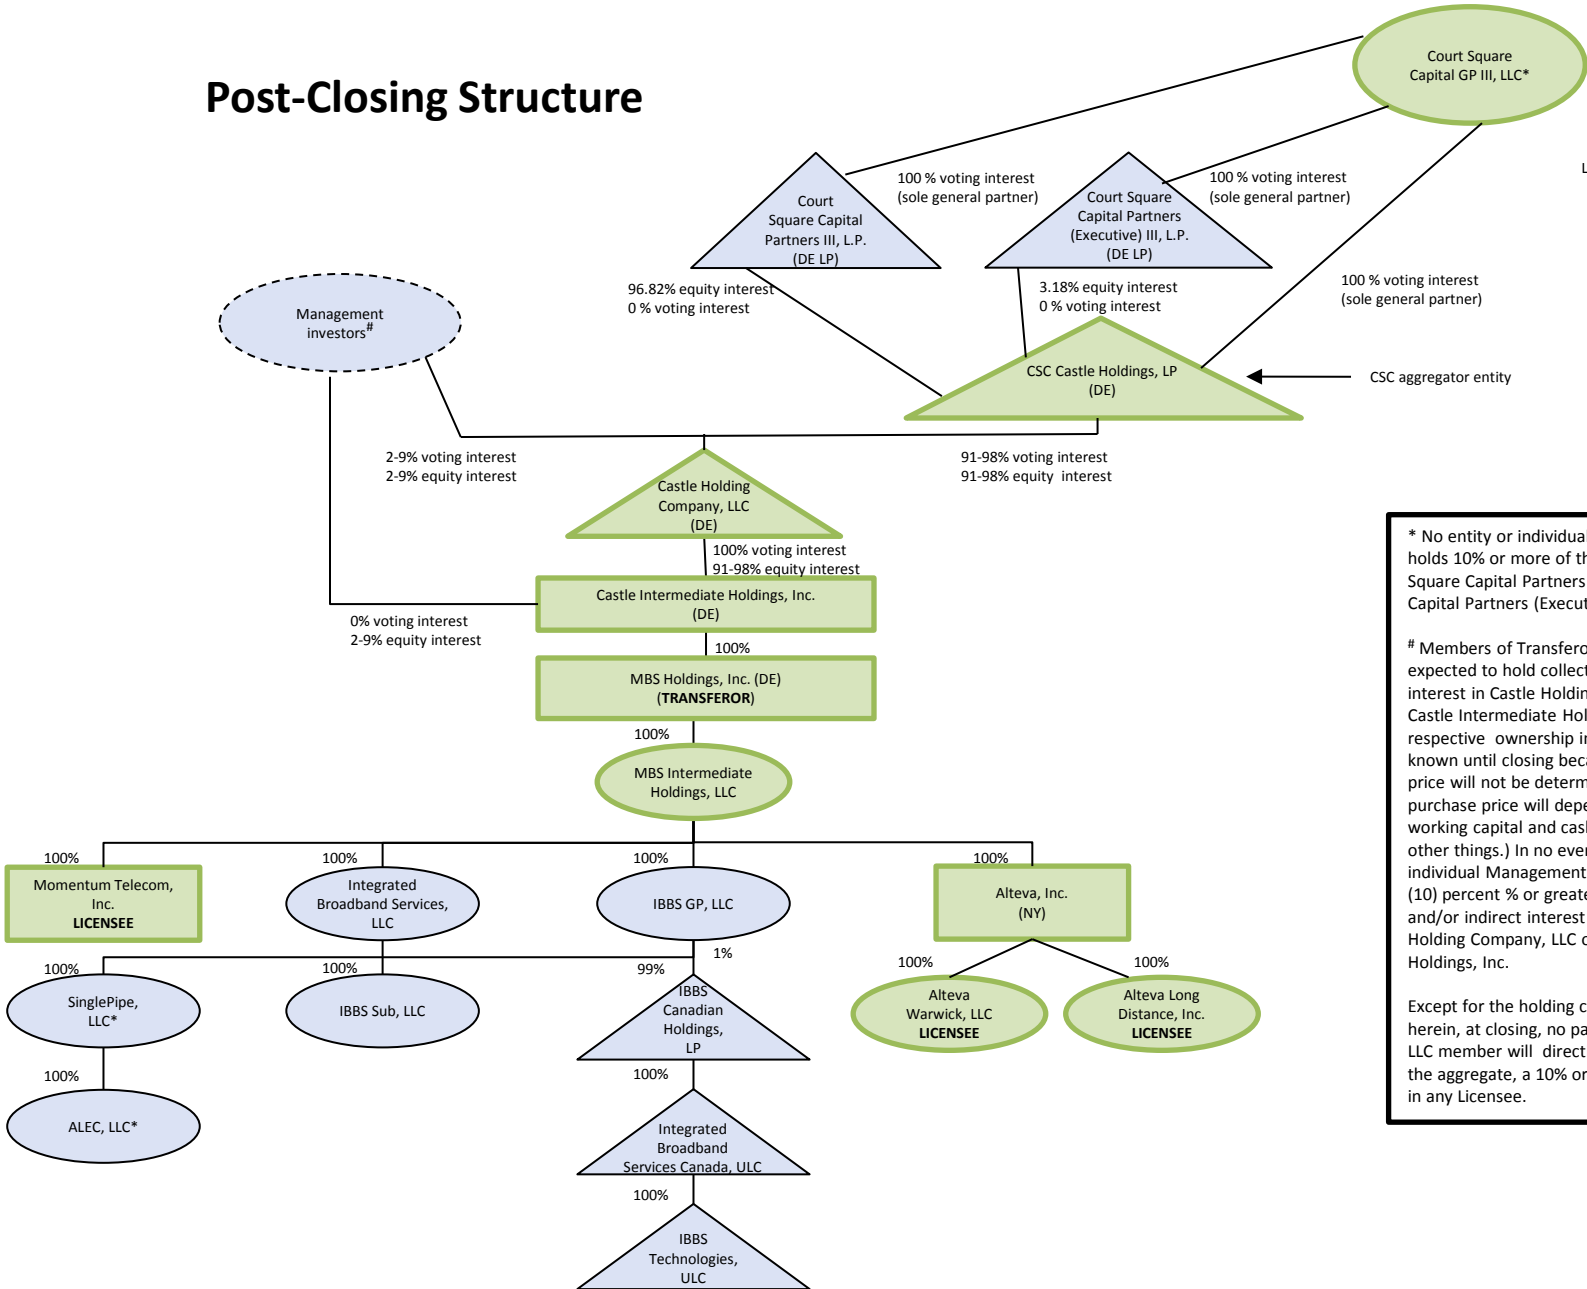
Post-Closing Structure

Court Square Capital GP III, LLC*

L

100 % voting interest (sole general partner)

Court Square Capital Partners III, L.P. (DE LP)

100 % voting interest (sole general partner)

Court Square Capital Partners (Executive) III, L.P. (DE LP)

96.82% equity interest
0 % voting interest

3.18% equity interest
0 % voting interest

100 % voting interest (sole general partner)

Management investors$^{\#}$

CSC Castle Holdings, LP (DE)

CSC aggregator entity

2-9% voting interest
2-9% equity interest

91-98% voting interest
91-98% equity interest

Castle Holding Company, LLC (DE)

100% voting interest
91-98% equity interest

Castle Intermediate Holdings, Inc. (DE)

0% voting interest
2-9% equity interest

100%

MBS Holdings, Inc. (DE) (TRANSFEROR)

100%

MBS Intermediate Holdings, LLC

100%
Momentum Telecom, Inc.
LICENSEE

100%
Integrated Broadband Services, LLC

100%
IBBS GP, LLC

100%
Alteva, Inc. (NY)

1%

100%
SinglePipe, LLC*

100%
IBBS Sub, LLC

99%
IBBS Canadian Holdings, LP

100%
Alteva Warwick, LLC
LICENSEE

100%
Alteva Long Distance, Inc.
LICENSEE

100%
ALEC, LLC*

100%
Integrated Broadband Services Canada, ULC

100%
IBBS Technologies, ULC

* No entity or individual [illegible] holds 10% or more of th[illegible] Square Capital Partners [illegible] Capital Partners (Execut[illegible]

$^{\#}$ Members of Transfero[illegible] expected to hold collect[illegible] interest in Castle Holdin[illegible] Castle Intermediate Hol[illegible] respective ownership i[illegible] known until closing beca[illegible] price will not be determ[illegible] purchase price will depe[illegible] working capital and cash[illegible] other things.) In no even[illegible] individual Management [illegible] (10) percent % or greate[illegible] and/or indirect interest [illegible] Holding Company, LLC o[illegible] Holdings, Inc.

Except for the holding c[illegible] herein, at closing, no pa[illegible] LLC member will direct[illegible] the aggregate, a 10% or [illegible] in any Licensee.